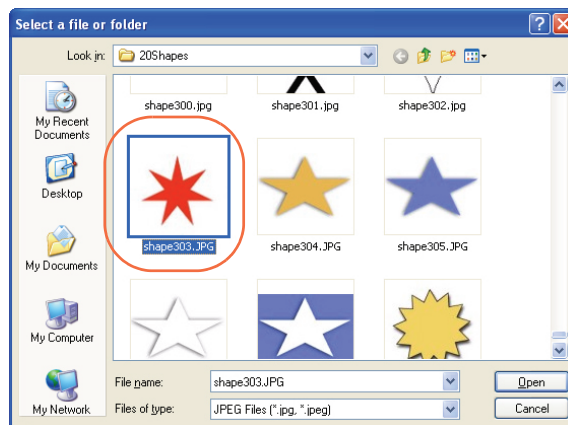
Select a file or folder

Look in: 20Shapes

My Recent Documents

Desktop

My Documents

My Computer

My Network

shape300.jpg
shape301.jpg
shape302.jpg
shape303.JPG
shape304.JPG
shape305.JPG

File name: shape303.JPG
Files of type: JPEG Files (*.jpg, *.jpeg)

Open
Cancel